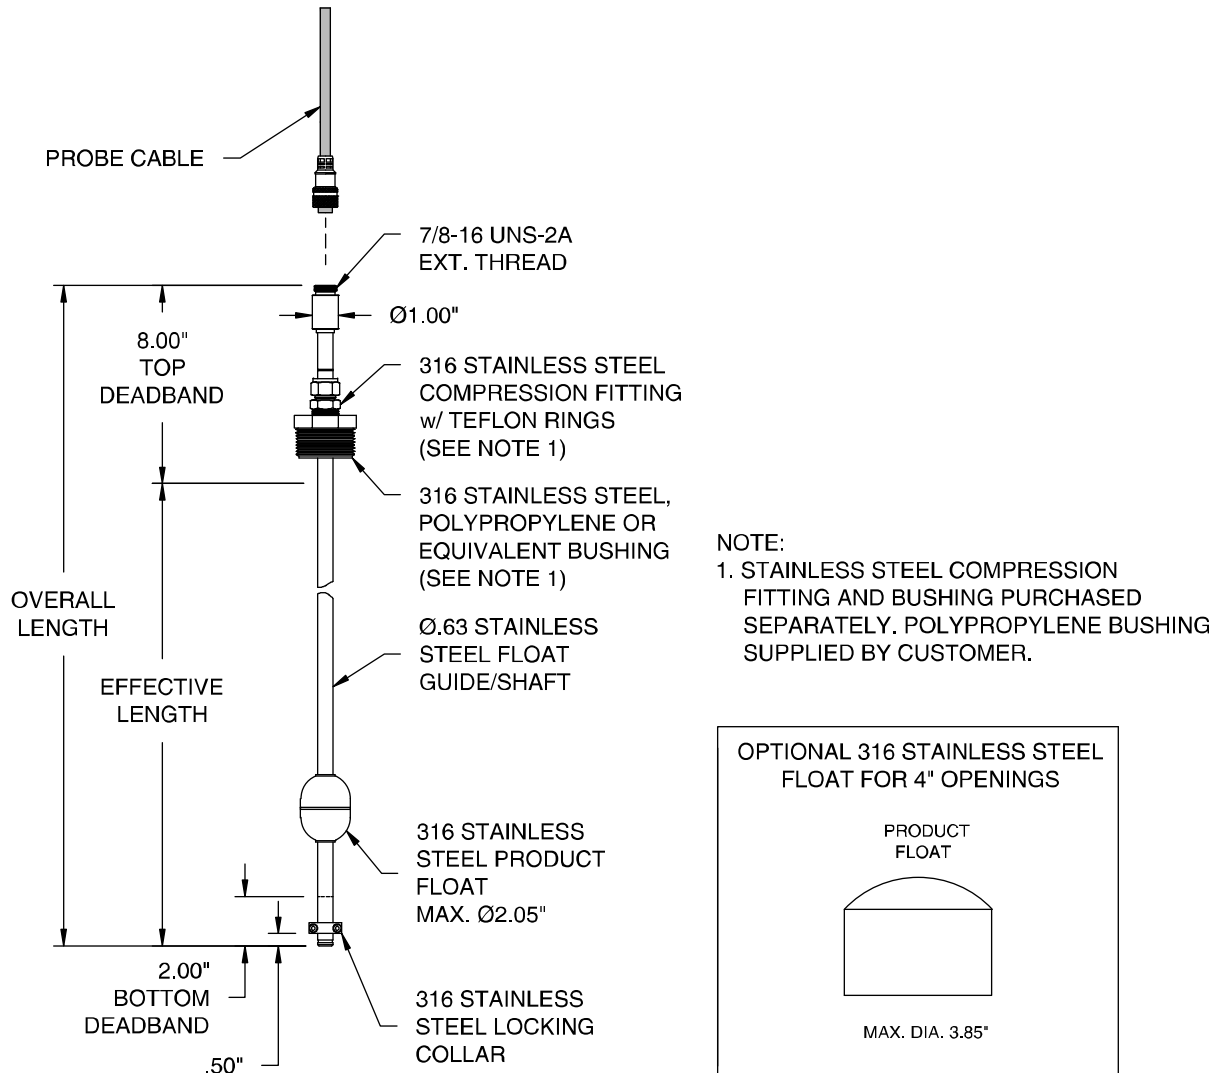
PROBE CABLE

7/8-16 UNS-2A
EXT. THREAD

8.00"
TOP
DEADBAND

Ø1.00"

316 STAINLESS STEEL
COMPRESSION FITTING
w/ TEFLON RINGS
(SEE NOTE 1)

316 STAINLESS STEEL,
POLYPROPYLENE OR
EQUIVALENT BUSHING
(SEE NOTE 1)

NOTE:
1. STAINLESS STEEL COMPRESSION FITTING AND BUSHING PURCHASED SEPARATELY. POLYPROPYLENE BUSHING SUPPLIED BY CUSTOMER.

OVERALL
LENGTH

Ø.63 STAINLESS
STEEL FLOAT
GUIDE/SHAFT

EFFECTIVE
LENGTH

OPTIONAL 316 STAINLESS STEEL
FLOAT FOR 4" OPENINGS

PRODUCT
FLOAT

316 STAINLESS
STEEL PRODUCT
FLOAT
MAX. Ø2.05"

2.00"
BOTTOM
DEADBAND

.50"

316 STAINLESS
STEEL LOCKING
COLLAR

MAX. DIA. 3.85"